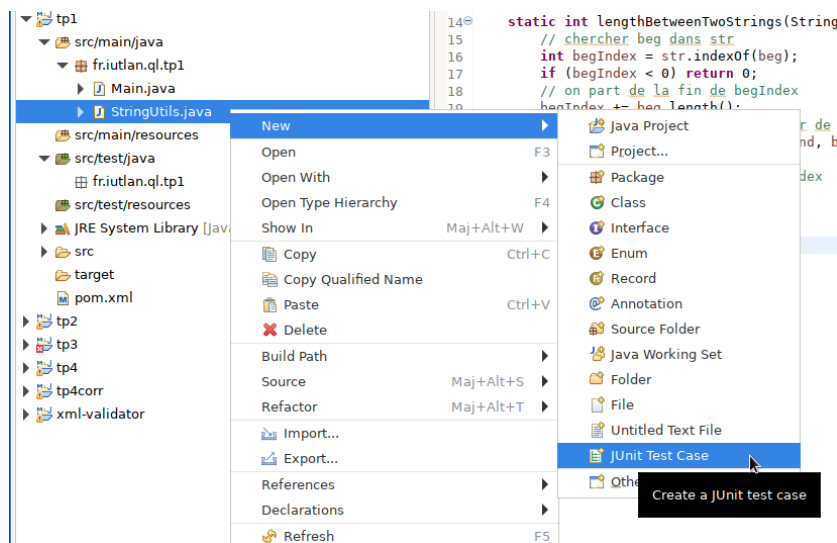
tp1
src/main/java
fr.iutlan.ql.tp1
Main.java
StringUtils.java
src/main/resources
src/test/java
fr.iutlan.ql.tp1
src/test/resources
JRE System Library [Java
src
target
pom.xml
tp2
tp3
tp4
tp4corr
xml-validator

14 static int lengthBetweenTwoStrings(String
15 // chercher beg dans str
16 int begIndex = str.indexOf(beg);
17 if (begIndex < 0) return 0;
18 // on part de la fin de begIndex
19 begIndex += beg.length();
r de
nd, b
dex

New
Open F3
Open With
Open Type Hierarchy F4
Show In Maj+Alt+W
Copy Ctrl+C
Copy Qualified Name
Paste Ctrl+V
Delete
Build Path
Source Maj+Alt+S
Refactor Maj+Alt+T
Import...
Export...
References
Declarations
Refresh F5

Java Project
Project...
Package
Class
Interface
Enum
Record
Annotation
Source Folder
Java Working Set
Folder
File
Untitled Text File
JUnit Test Case
Othe
Create a JUnit test case